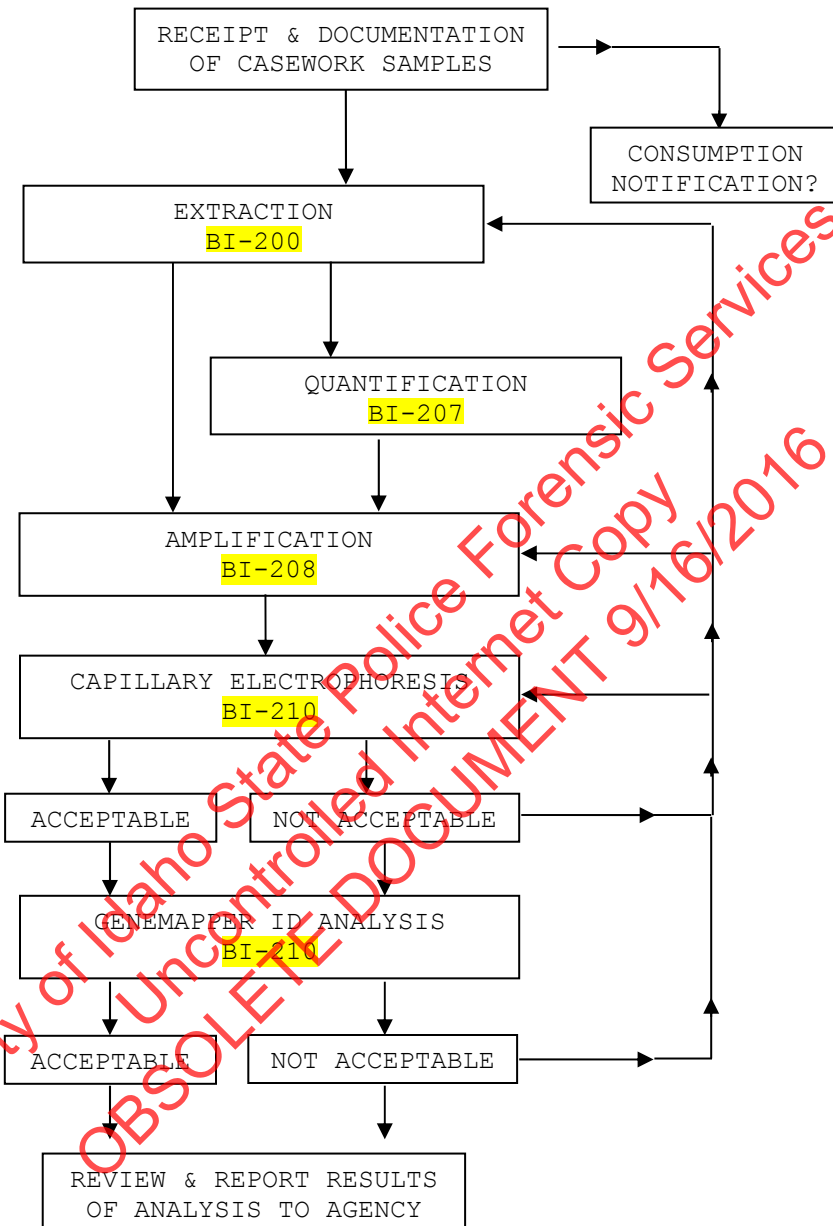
RECEIPT & DOCUMENTATION OF CASEWORK SAMPLES

CONSUMPTION NOTIFICATION?

EXTRACTION
BI-200

QUANTIFICATION
BI-207

AMPLIFICATION
BI-208

CAPILLARY ELECTROPHORESIS
BI-210

ACCEPTABLE

NOT ACCEPTABLE

GENEMAPPER ID ANALYSIS
BI-210

ACCEPTABLE

NOT ACCEPTABLE

REVIEW & REPORT RESULTS OF ANALYSIS TO AGENCY

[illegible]y of Idaho State Police Forensic Services
Uncontrolled Internet Copy
OBSOLETE DOCUMENT 9/16/2016